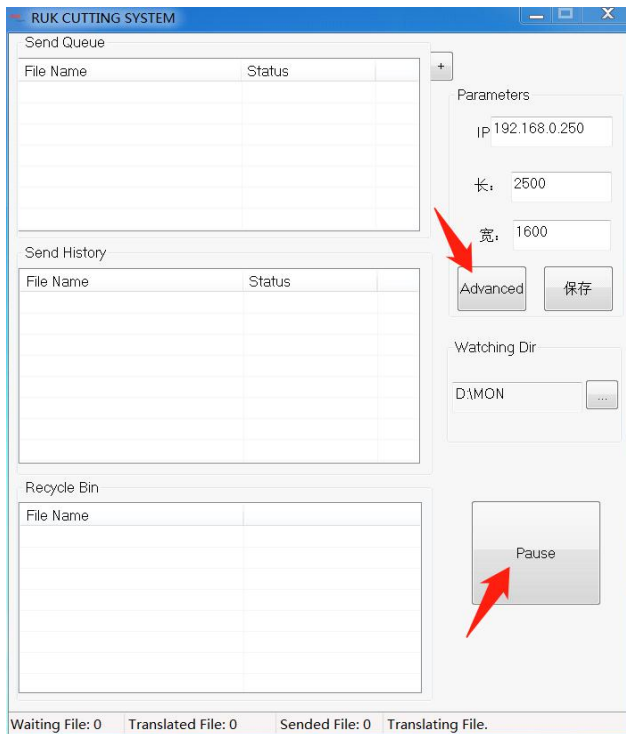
RUK CUTTING SYSTEM

Send Queue

| File Name | Status |
|---|---|

+

Parameters

IP 192.168.0.250

长: 2500

宽: 1600

Advanced

保存

Send History

| File Name | Status |
|---|---|

Watching Dir

D:\MON

...

Recycle Bin

| File Name | |
|---|---|

Pause

Waiting File: 0 Translated File: 0 Sended File: 0 Translating File.